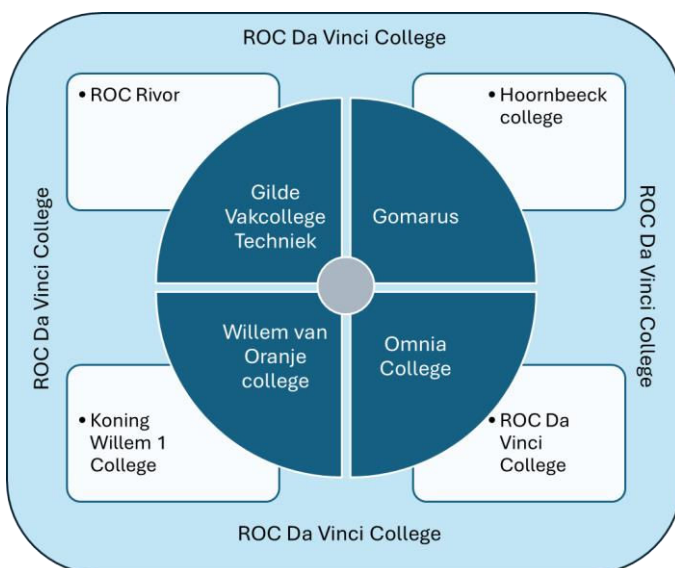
ROC Da Vinci College

• ROC Rivor

• Hoornbeeck college

ROC Da Vinci College

ROC Da Vinci College

Gilde Vakcollege Techniek

Gomarus

Willem van Oranje college

Omnia College

• Koning Willem 1 College

• ROC Da Vinci College

ROC Da Vinci College